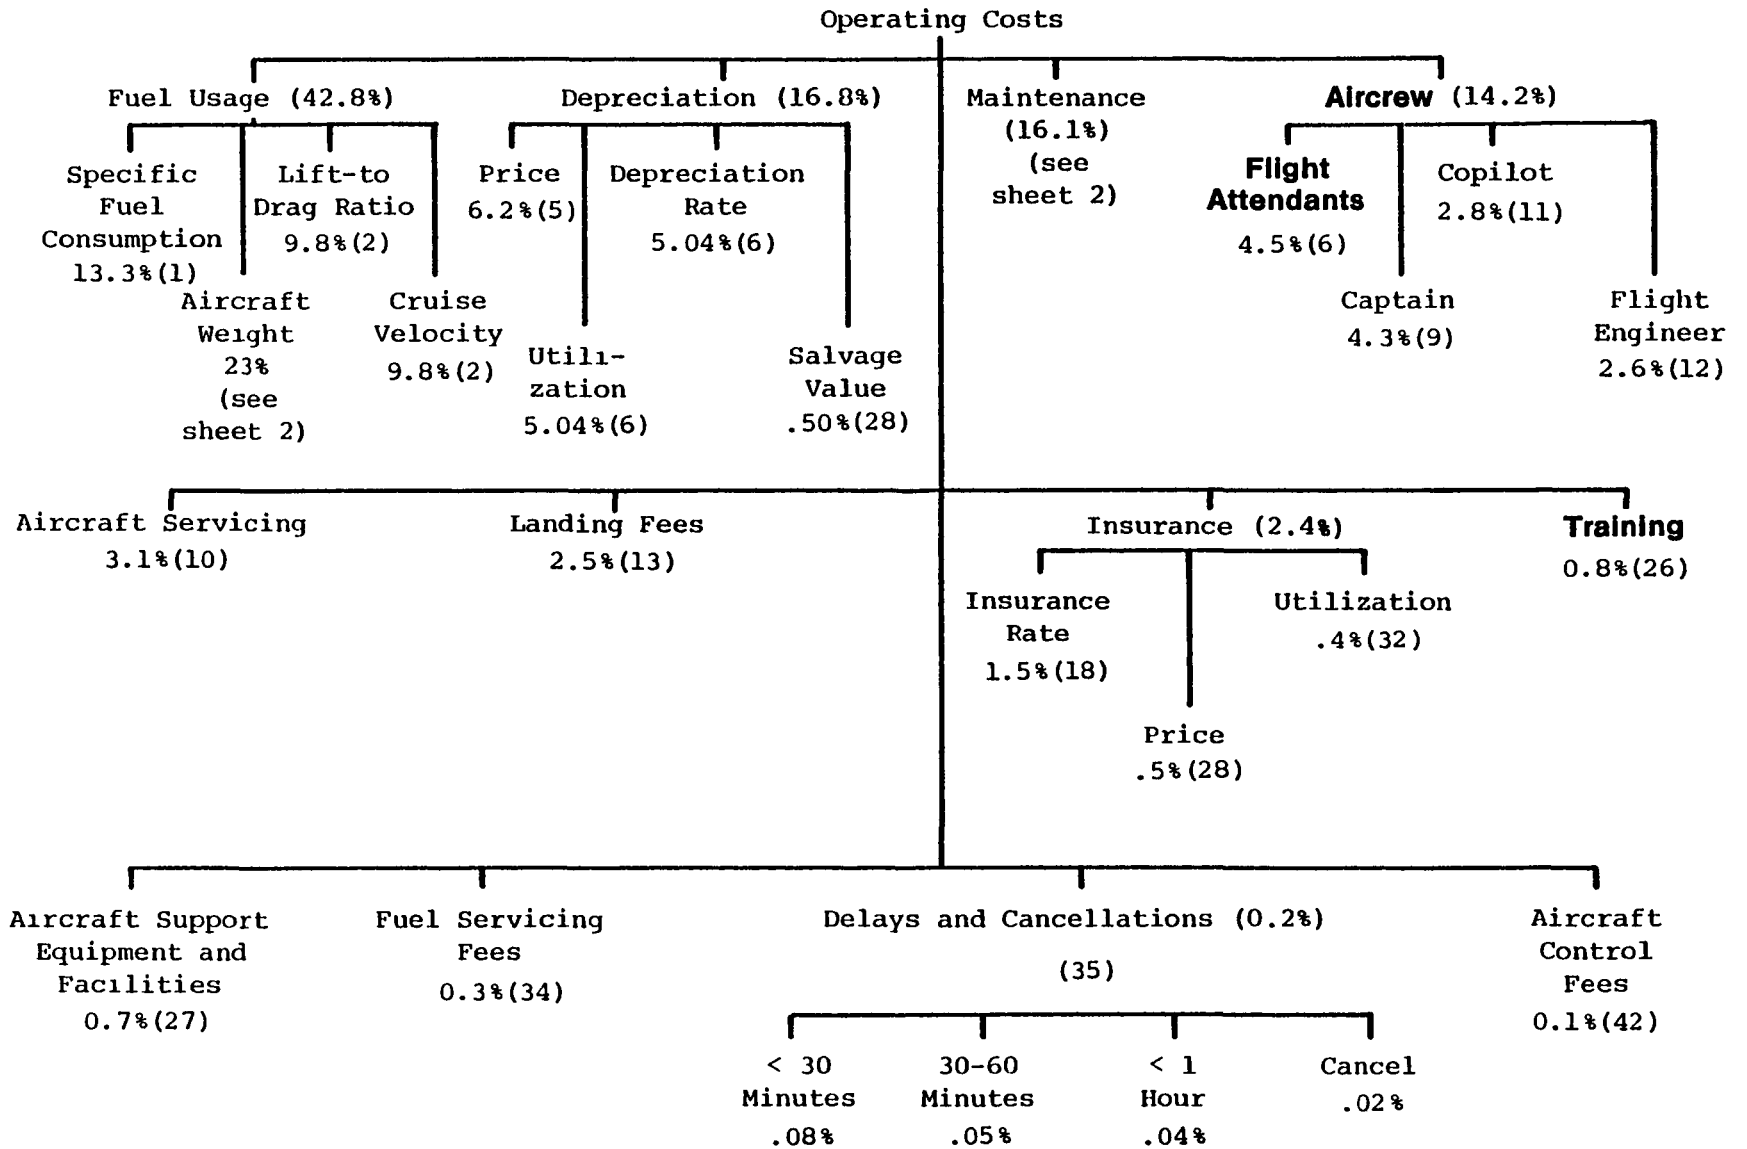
Operating Costs

Fuel Usage (42.8%)

Specific Fuel Consumption 13.3%(1)

Aircraft Weight 23% (see sheet 2)

Lift-to Drag Ratio 9.8%(2)

Cruise Velocity 9.8%(2)

Depreciation (16.8%)

Price 6.2%(5)

Utilization 5.04%(6)

Depreciation Rate 5.04%(6)

Salvage Value .50%(28)

Maintenance (16.1%) (see sheet 2)

Aircrew (14.2%)

Flight Attendants 4.5%(6)

Captain 4.3%(9)

Copilot 2.8%(11)

Flight Engineer 2.6%(12)

Aircraft Servicing 3.1%(10)

Landing Fees 2.5%(13)

Insurance (2.4%)

Insurance Rate 1.5%(18)

Price .5%(28)

Utilization .4%(32)

Training 0.8%(26)

Aircraft Support Equipment and Facilities 0.7%(27)

Fuel Servicing Fees 0.3%(34)

Delays and Cancellations (0.2%) (35)

< 30 Minutes .08%

30-60 Minutes .05%

< 1 Hour .04%

Cancel .02%

Aircraft Control Fees 0.1%(42)